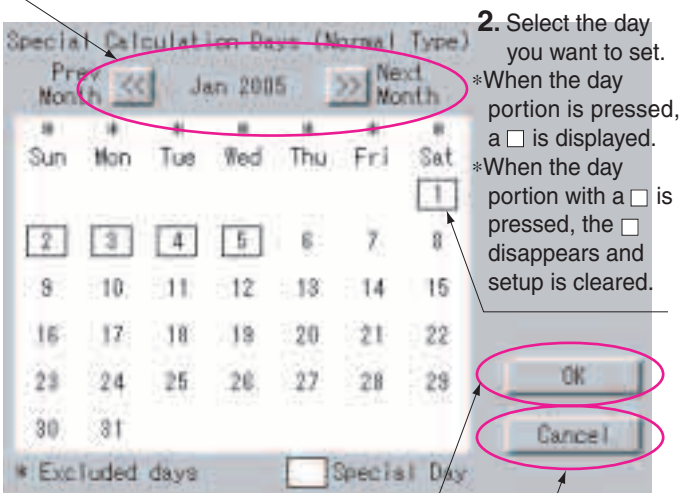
Special Calculation Days (Normal Type)

Prev Month << Jan 2005 >> Next Month

| * | * | * | * | * | * | * |
|---|---|---|---|---|---|---|
| Sun | Mon | Tue | Wed | Thu | Fri | Sat |
| | | | | | | 1 |
| 2 | 3 | 4 | 5 | 6 | 7 | 8 |
| 9 | 10 | 11 | 12 | 13 | 14 | 15 |
| 16 | 17 | 18 | 19 | 20 | 21 | 22 |
| 23 | 24 | 25 | 26 | 27 | 28 | 29 |
| 30 | 31 | | | | | |

* Excluded days Special Day

OK

Cancel

2. Select the day you want to set.
*When the day portion is pressed, a □ is displayed.
*When the day portion with a □ is pressed, the □ disappears and setup is cleared.